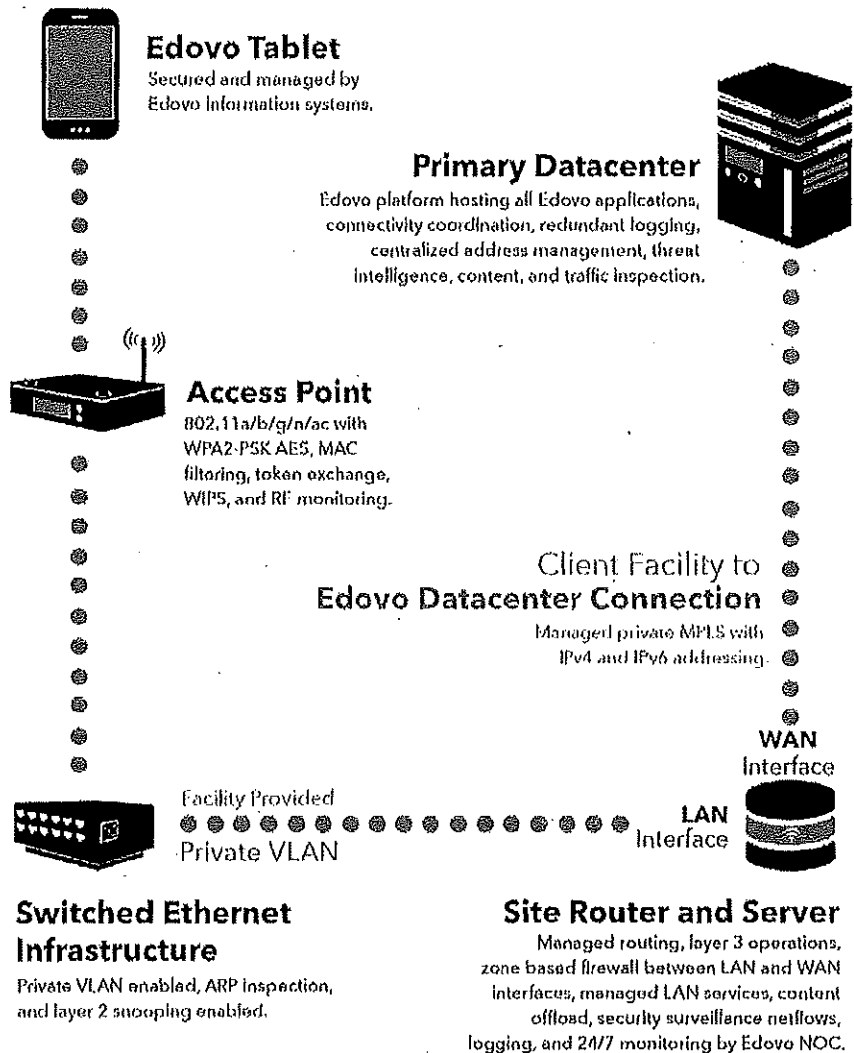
Edovo Tablet
Secured and managed by Edovo Information systems.

Primary Datacenter
Edovo platform hosting all Edovo applications, connectivity coordination, redundant logging, centralized address management, threat intelligence, content, and traffic inspection.

Access Point
802.11a/b/g/n/ac with WPA2-PSK AES, MAC filtering, token exchange, WIPS, and RF monitoring.

Client Facility to
Edovo Datacenter Connection
Managed private MPLS with IPv4 and IPv6 addressing.

WAN Interface

LAN Interface

Facility Provided
Private VLAN

Switched Ethernet Infrastructure
Private VLAN enabled, ARP inspection, and layer 2 snooping enabled.

Site Router and Server
Managed routing, layer 3 operations, zone based firewall between LAN and WAN interfaces, managed LAN services, content offload, security surveillance netflows, logging, and 24/7 monitoring by Edovo NOC.